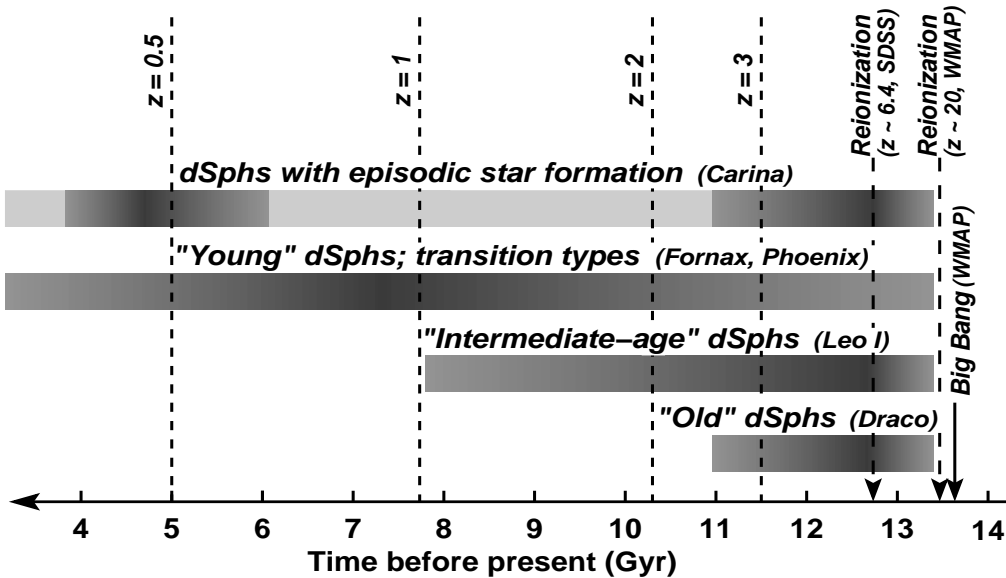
z = 0.5
z = 1
z = 2
z = 3
Reionization (z ~ 6.4, SDSS)
Reionization (z ~ 20, WMAP)
dSphs with episodic star formation (Carina)
"Young" dSphs; transition types (Fornax, Phoenix)
Big Bang (WMAP)
"Intermediate–age" dSphs (Leo I)
"Old" dSphs (Draco)
4 5 6 7 8 9 10 11 12 13 14
Time before present (Gyr)